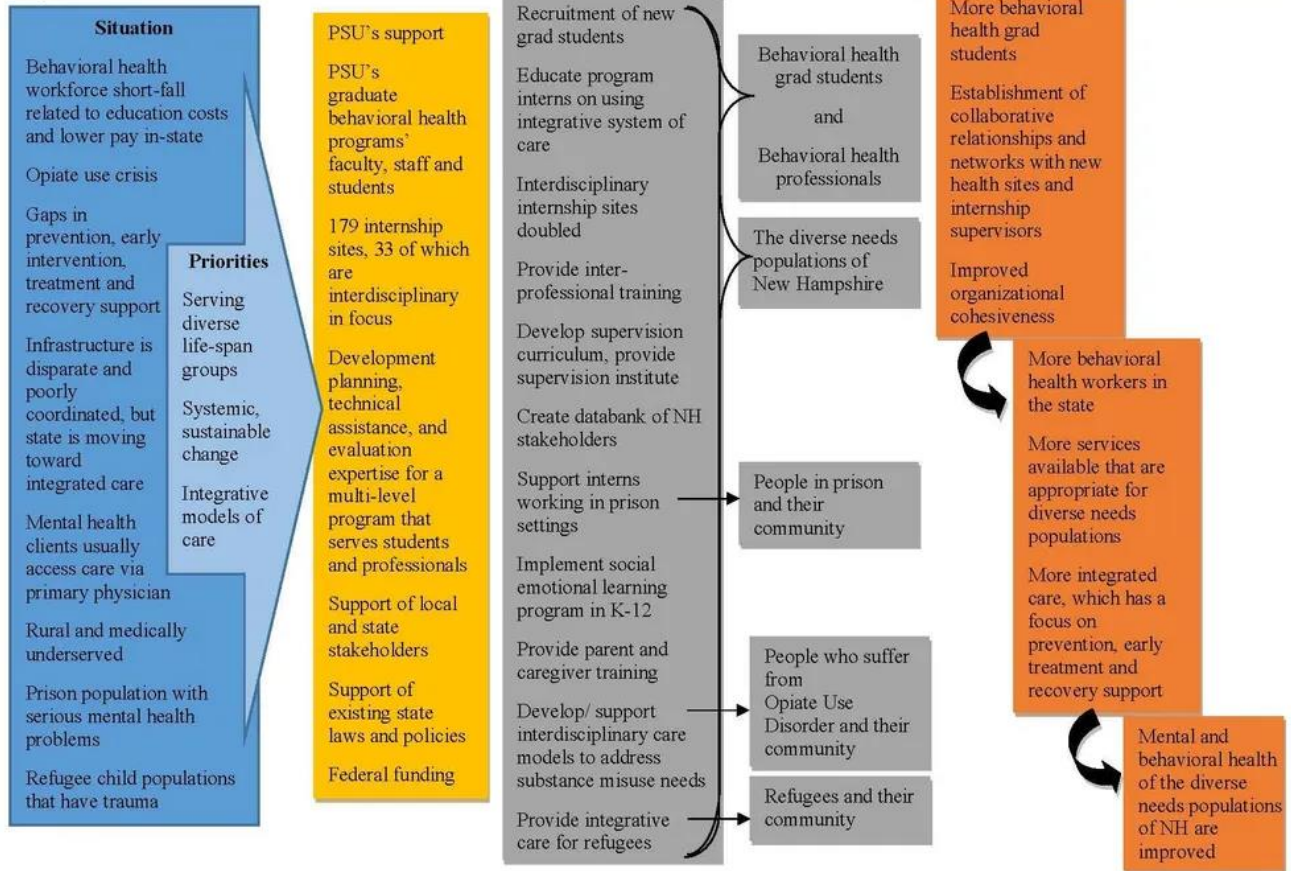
Situation

Behavioral health workforce short-fall related to education costs and lower pay in-state

Opiate use crisis

Gaps in prevention, early intervention, treatment and recovery support

Infrastructure is disparate and poorly coordinated, but state is moving toward integrated care

Mental health clients usually access care via primary physician

Rural and medically underserved

Prison population with serious mental health problems

Refugee child populations that have trauma

Priorities

Serving diverse life-span groups

Systemic, sustainable change

Integrative models of care

PSU's support

PSU's graduate behavioral health programs' faculty, staff and students

179 internship sites, 33 of which are interdisciplinary in focus

Development planning, technical assistance, and evaluation expertise for a multi-level program that serves students and professionals

Support of local and state stakeholders

Support of existing state laws and policies

Federal funding

Recruitment of new grad students

Educate program interns on using integrative system of care

Interdisciplinary internship sites doubled

Provide inter-professional training

Develop supervision curriculum, provide supervision institute

Create databank of NH stakeholders

Support interns working in prison settings

Implement social emotional learning program in K-12

Provide parent and caregiver training

Develop/ support interdisciplinary care models to address substance misuse needs

Provide integrative care for refugees

Behavioral health grad students

and

Behavioral health professionals

The diverse needs populations of New Hampshire

People in prison and their community

People who suffer from Opiate Use Disorder and their community

Refugees and their community

More behavioral health grad students

Establishment of collaborative relationships and networks with new health sites and internship supervisors

Improved organizational cohesiveness

More behavioral health workers in the state

More services available that are appropriate for diverse needs populations

More integrated care, which has a focus on prevention, early treatment and recovery support

Mental and behavioral health of the diverse needs populations of NH are improved